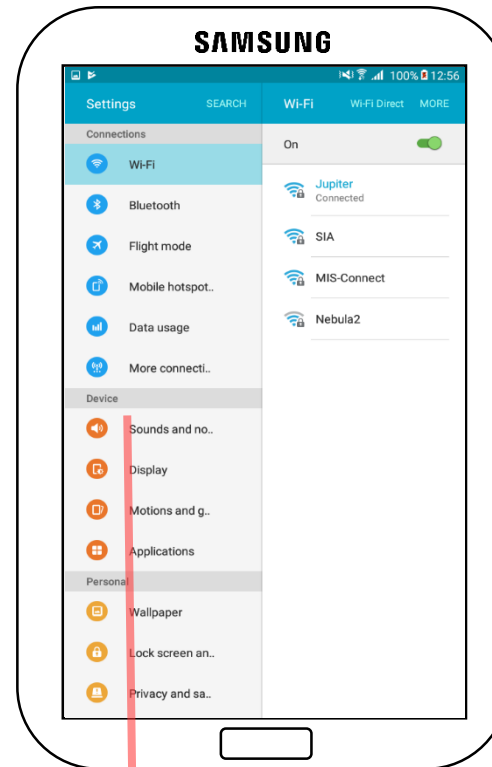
SAMSUNG

100% 12:56

Settings SEARCH

Connections

Wi-Fi

Bluetooth

Flight mode

Mobile hotspot..

Data usage

More connecti..

Device

Sounds and no..

Display

Motions and g..

Applications

Personal

Wallpaper

Lock screen an..

Privacy and sa..

Wi-Fi Wi-Fi Direct MORE

On

Jupiter
Connected

SIA

MIS-Connect

Nebula2